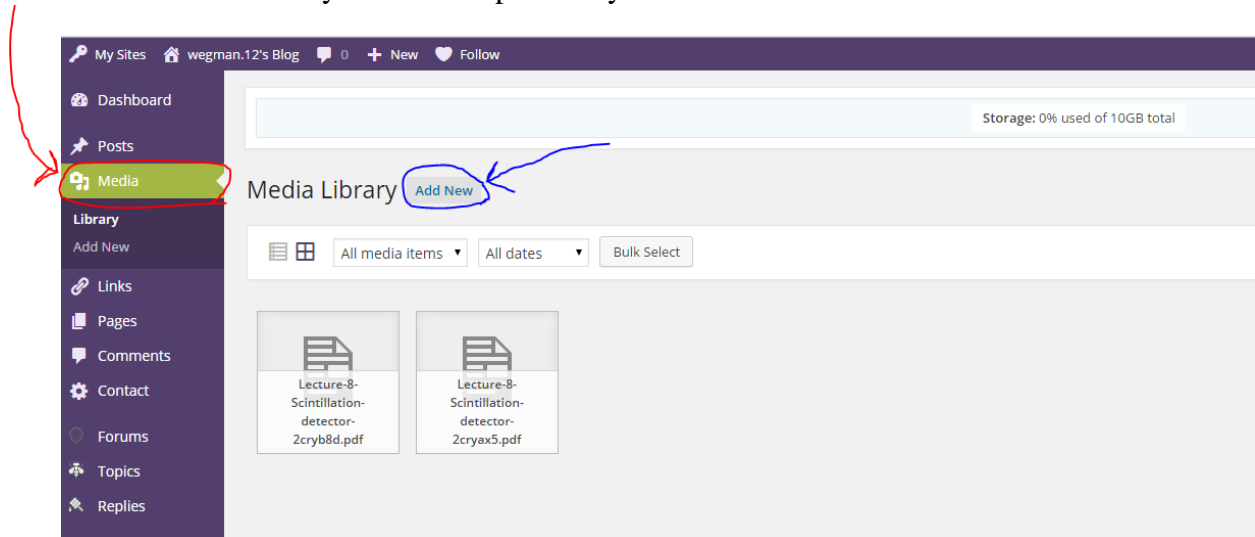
My Sites wegman.12's Blog 0 New Follow

Dashboard

Posts

Media

Library

Add New

Links

Pages

Comments

Contact

Forums

Topics

Replies

Storage: 0% used of 10GB total

Media Library Add New

All media items All dates Bulk Select

Lecture-8-Scintillation-detector-2cryb8d.pdf

Lecture-8-Scintillation-detector-2cryax5.pdf